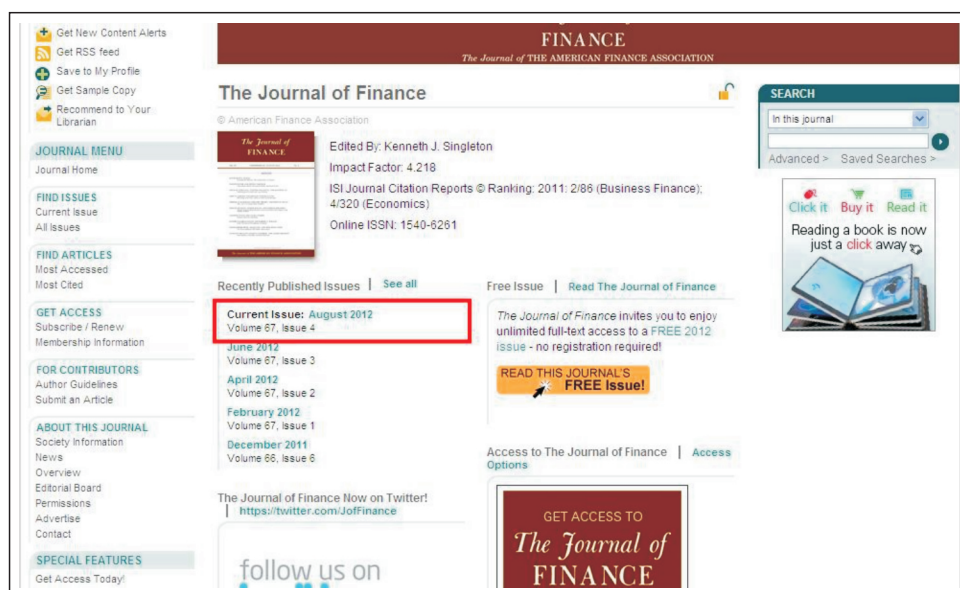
Get New Content Alerts
Get RSS feed
Save to My Profile
Get Sample Copy
Recommend to Your Librarian

JOURNAL MENU
Journal Home

FIND ISSUES
Current Issue
All Issues

FIND ARTICLES
Most Accessed
Most Cited

GET ACCESS
Subscribe / Renew
Membership Information

FOR CONTRIBUTORS
Author Guidelines
Submit an Article

ABOUT THIS JOURNAL
Society Information
News
Overview
Editorial Board
Permissions
Advertise
Contact

SPECIAL FEATURES
Get Access Today!

FINANCE
The Journal of THE AMERICAN FINANCE ASSOCIATION

The Journal of Finance

© American Finance Association

The Journal of FINANCE

Edited By: Kenneth J. Singleton
Impact Factor: 4.218
ISI Journal Citation Reports © Ranking: 2011: 2/86 (Business Finance); 4/320 (Economics)
Online ISSN: 1540-6261

Recently Published Issues | See all

Current Issue: August 2012
Volume 67, Issue 4
June 2012
Volume 67, Issue 3
April 2012
Volume 67, Issue 2
February 2012
Volume 67, Issue 1
December 2011
Volume 66, Issue 6

Free Issue | Read The Journal of Finance

The Journal of Finance invites you to enjoy unlimited full-text access to a FREE 2012 issue - no registration required!

READ THIS JOURNAL'S FREE Issue!

Access to The Journal of Finance | Access Options

GET ACCESS TO
The Journal of FINANCE

The Journal of Finance Now on Twitter!
| https://twitter.com/JofFinance

follow us on

SEARCH
In this journal
Advanced > Saved Searches >

Click it Buy it Read it
Reading a book is now just a click away